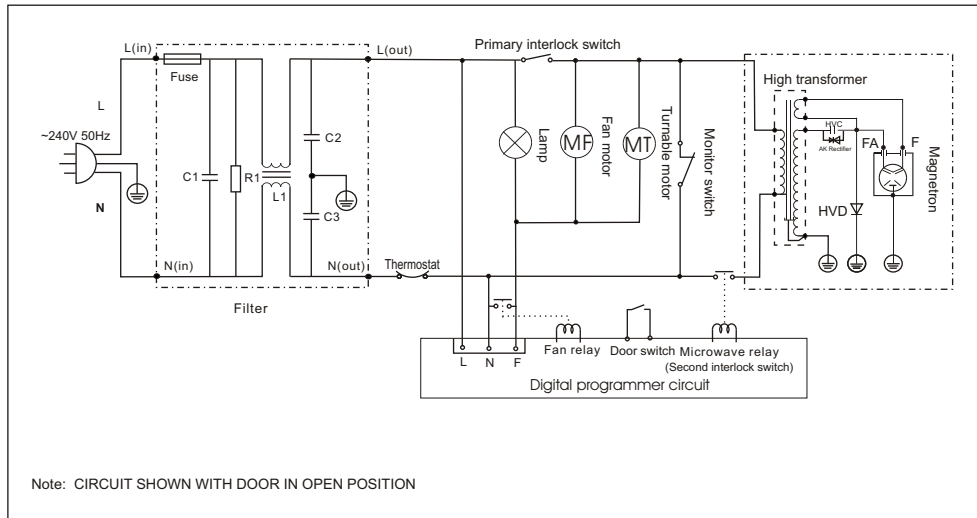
L(in)
Fuse
L
~240V 50Hz
N
C1
R1
L1
C2
C3
N(in)
N(out)
L(out)
Filter
Primary interlock switch
Lamp
MF
Fan motor
MT
Turnable motor
Monitor switch
Thermostat
High transformer
HVC
AK Rectifier
FA
F
Magnetron
HVD
L
N
F
Fan relay
Door switch
Microwave relay
(Second interlock switch)
Digital programmer circuit

Note: CIRCUIT SHOWN WITH DOOR IN OPEN POSITION